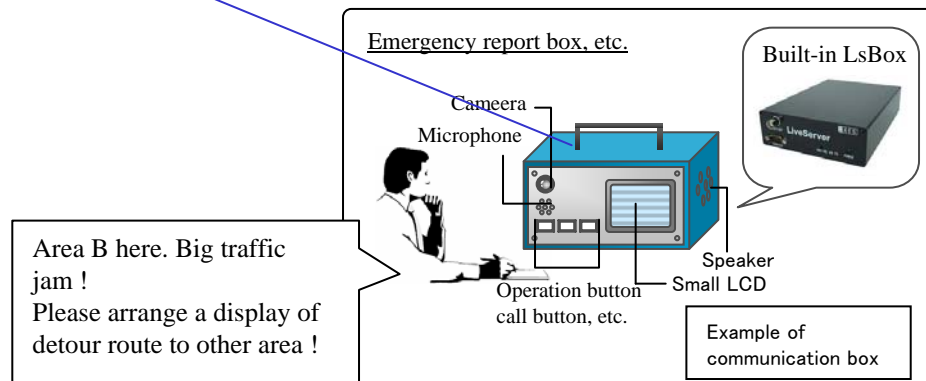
Emergency report box, etc.

Built-in LsBox

LiveServer

Cameera

Microphone

Speaker

Small LCD

Operation button call button, etc.

Area B here. Big traffic jam !
Please arrange a display of detour route to other area !

Example of communication box